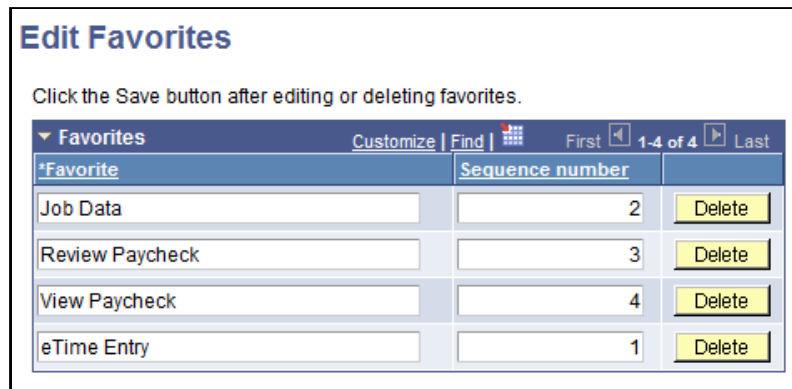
Edit Favorites

Click the Save button after editing or deleting favorites.

Favorites Customize | Find | First 1-4 of 4 Last

| *Favorite | Sequence number | |
|---|---|---|
| Job Data | 2 | Delete |
| Review Paycheck | 3 | Delete |
| View Paycheck | 4 | Delete |
| eTime Entry | 1 | Delete |